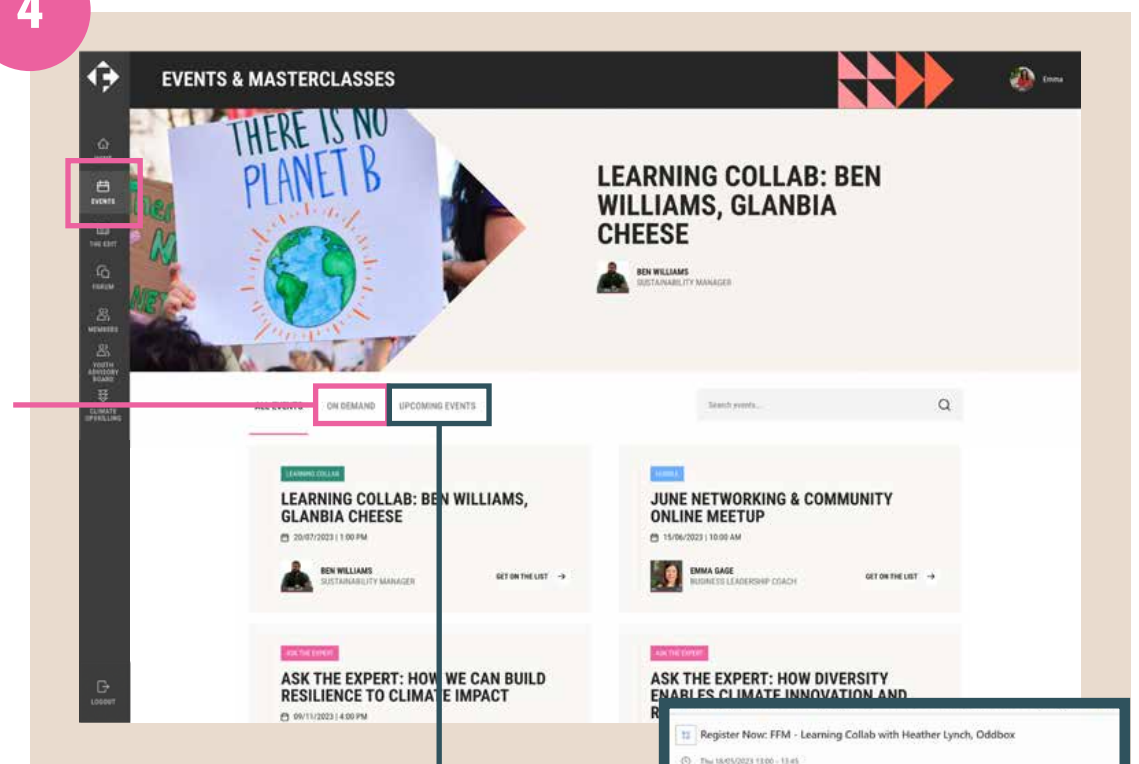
4

EVENTS & MASTERCLASSES

Emma

HOME
EVENTS
THE EDIT
FORUM
MEMBERS
YOUTH ADVISORY BOARD
CLIMATE UPSKILLING
LOGOUT

THERE IS NO PLANET B

LEARNING COLLAB: BEN WILLIAMS, GLANBIA CHEESE

BEN WILLIAMS
SUSTAINABILITY MANAGER

ALL EVENTS ON DEMAND UPCOMING EVENTS

Search events...

LEARNING COLLAB
LEARNING COLLAB: BEN WILLIAMS, GLANBIA CHEESE
20/07/2023 | 1:00 PM
BEN WILLIAMS
SUSTAINABILITY MANAGER
GET ON THE LIST →

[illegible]
JUNE NETWORKING & COMMUNITY ONLINE MEETUP
15/06/2023 | 10:00 AM
EMMA GAGE
BUSINESS LEADERSHIP COACH
GET ON THE LIST →

ASK THE EXPERT
ASK THE EXPERT: HOW WE CAN BUILD RESILIENCE TO CLIMATE IMPACT
09/11/2023 | 4:00 PM

ASK THE EXPERT
ASK THE EXPERT: HOW DIVERSITY ENABLES CLIMATE INNOVATION AND R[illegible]

Register Now: FFM - Learning Collab with Heather Lynch, Oddbox
Thu 18/05/2023 13:00 - 13:45